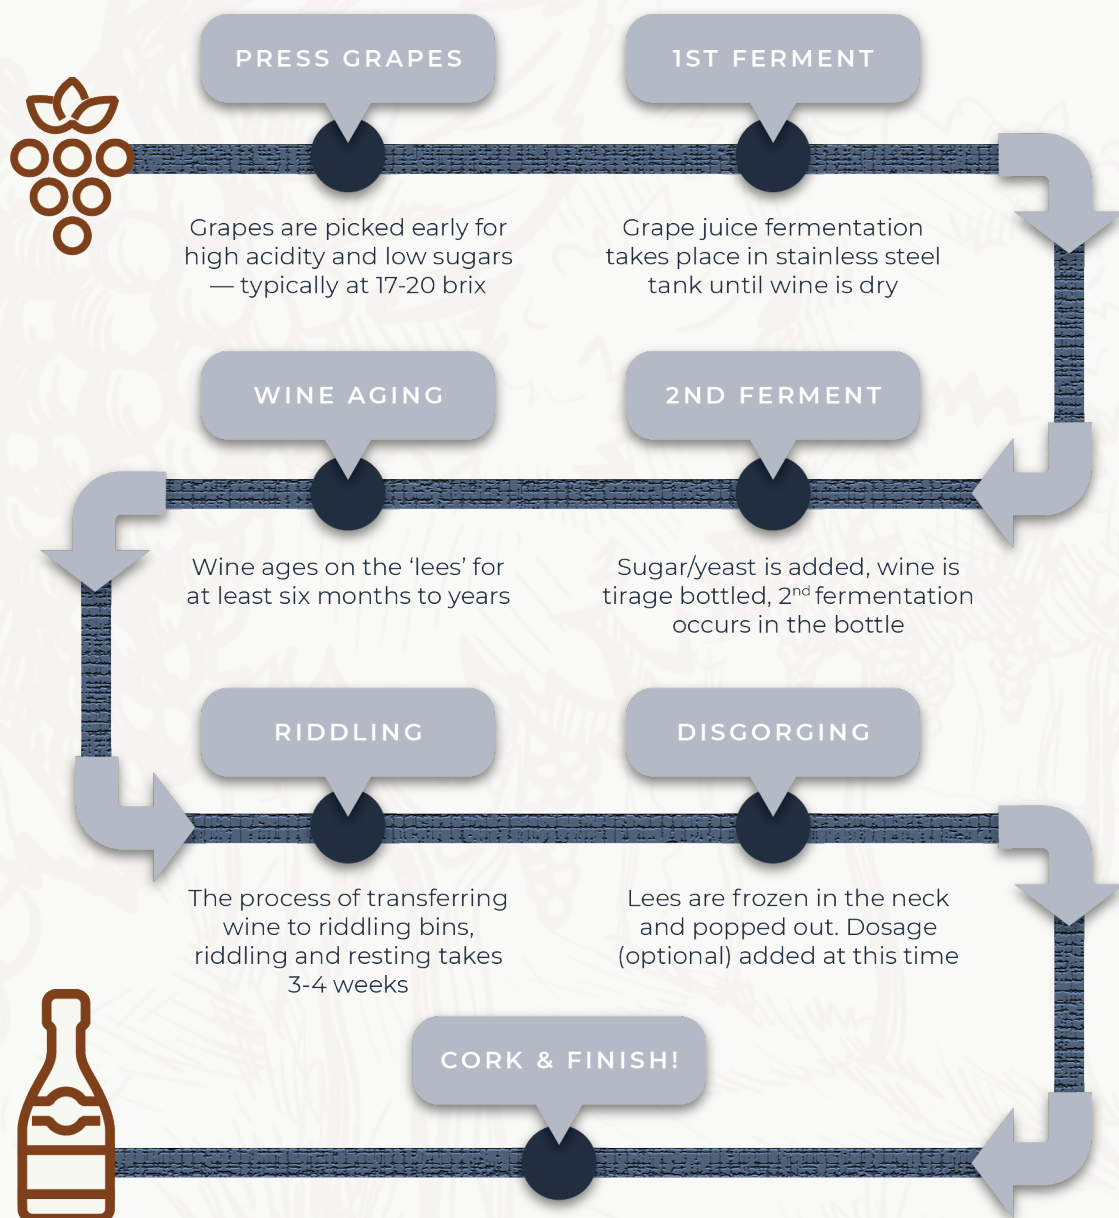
PRESS GRAPES

Grapes are picked early for high acidity and low sugars — typically at 17-20 brix

1ST FERMENT

Grape juice fermentation takes place in stainless steel tank until wine is dry

WINE AGING

Wine ages on the 'lees' for at least six months to years

2ND FERMENT

Sugar/yeast is added, wine is tirage bottled, 2$^{nd}$ fermentation occurs in the bottle

RIDDLING

The process of transferring wine to riddling bins, riddling and resting takes 3-4 weeks

DISGORGING

Lees are frozen in the neck and popped out. Dosage (optional) added at this time

CORK & FINISH!